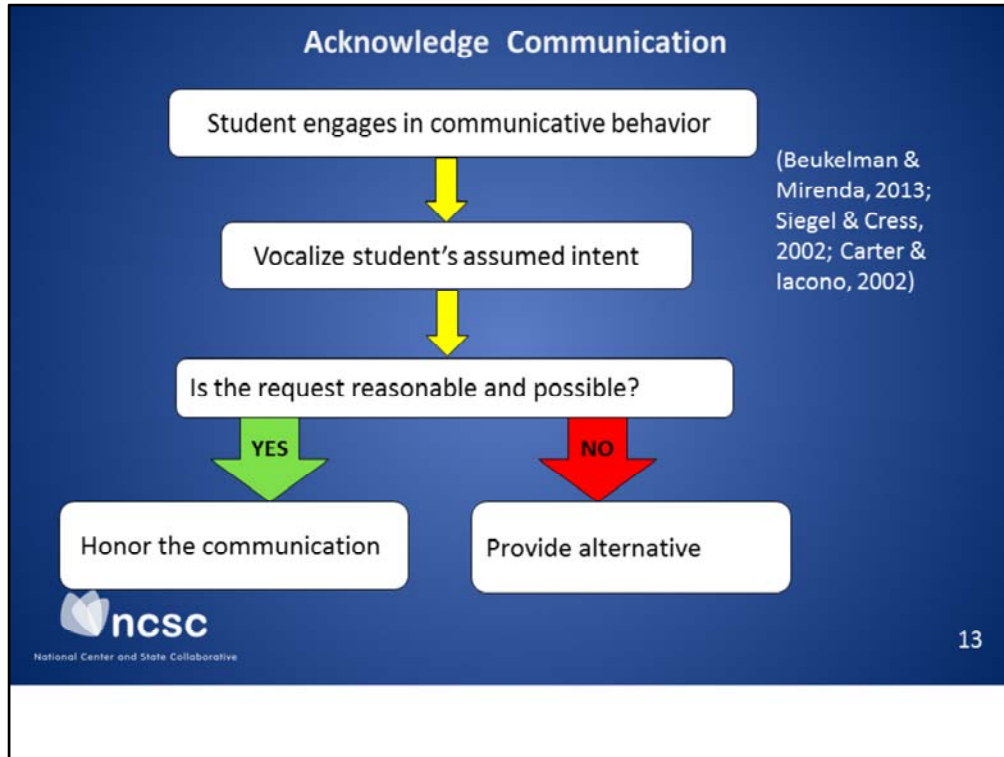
Acknowledge Communication

Student engages in communicative behavior

(Beukelman & Mirenda, 2013; Siegel & Cress, 2002; Carter & Iacono, 2002)

Vocalize student's assumed intent

Is the request reasonable and possible?

YES

NO

Honor the communication

Provide alternative

ncsc
National Center and State Collaborative

13